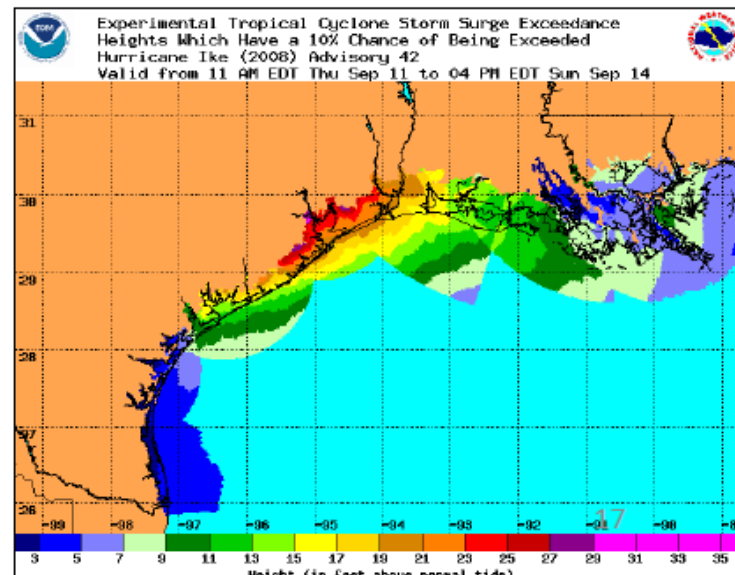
NOAA

Experimental Tropical Cyclone Storm Surge Exceedance
Heights Which Have a 10% Chance of Being Exceeded
Hurricane Ike (2008) Advisory 42
Valid from 11 AM EDT Thu Sep 11 to 04 PM EDT Sun Sep 14

31
30
29
28
27
26

-99 -98 -97 -96 -95 -94 -93 -92 -91 -90 -8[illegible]

17

3 5 7 9 11 13 15 17 19 21 23 25 27 29 31 33 35

Height (in feet above normal tide)